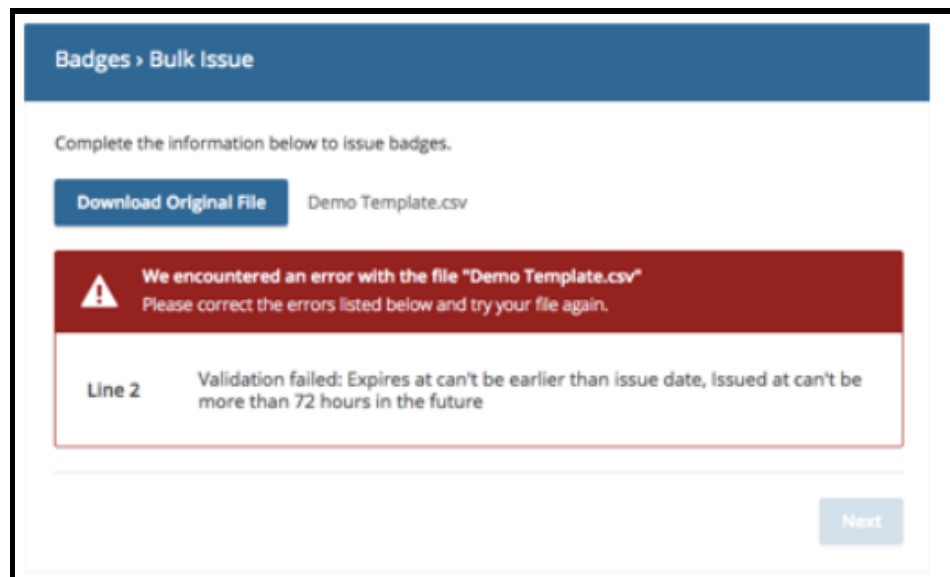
Badges › Bulk Issue

Complete the information below to issue badges.

Download Original File

Demo Template.csv

We encountered an error with the file "Demo Template.csv"
Please correct the errors listed below and try your file again.

| Line 2 | Validation failed: Expires at can't be earlier than issue date, Issued at can't be more than 72 hours in the future |
|---|---|

Next